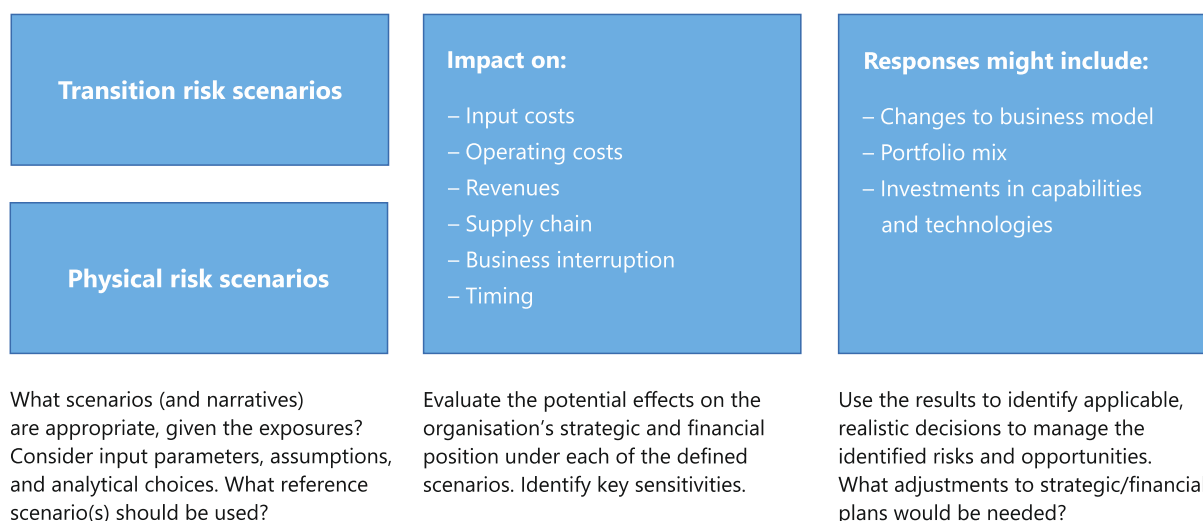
Transition risk scenarios

Physical risk scenarios

What scenarios (and narratives) are appropriate, given the exposures? Consider input parameters, assumptions, and analytical choices. What reference scenario(s) should be used?

Impact on:

– Input costs
– Operating costs
– Revenues
– Supply chain
– Business interruption
– Timing

Evaluate the potential effects on the organisation's strategic and financial position under each of the defined scenarios. Identify key sensitivities.

Responses might include:

– Changes to business model
– Portfolio mix
– Investments in capabilities and technologies

Use the results to identify applicable, realistic decisions to manage the identified risks and opportunities. What adjustments to strategic/financia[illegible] plans would be needed?